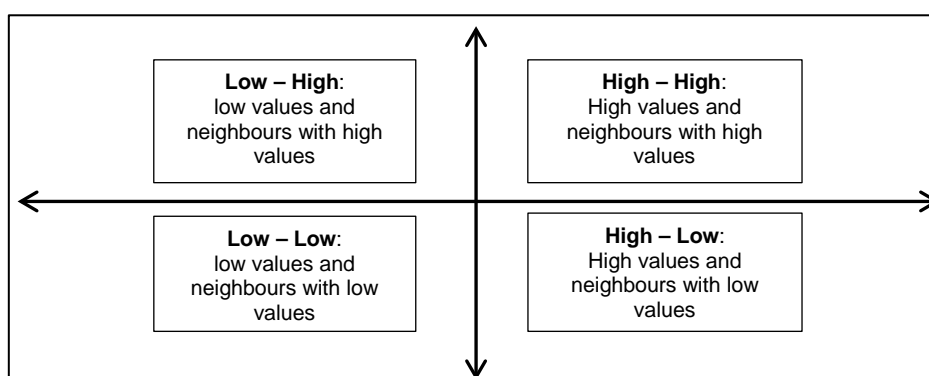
**Low – High**:
low values and neighbours with high values

**High – High**:
High values and neighbours with high values

**Low – Low**:
low values and neighbours with low values

**High – Low**:
High values and neighbours with low values